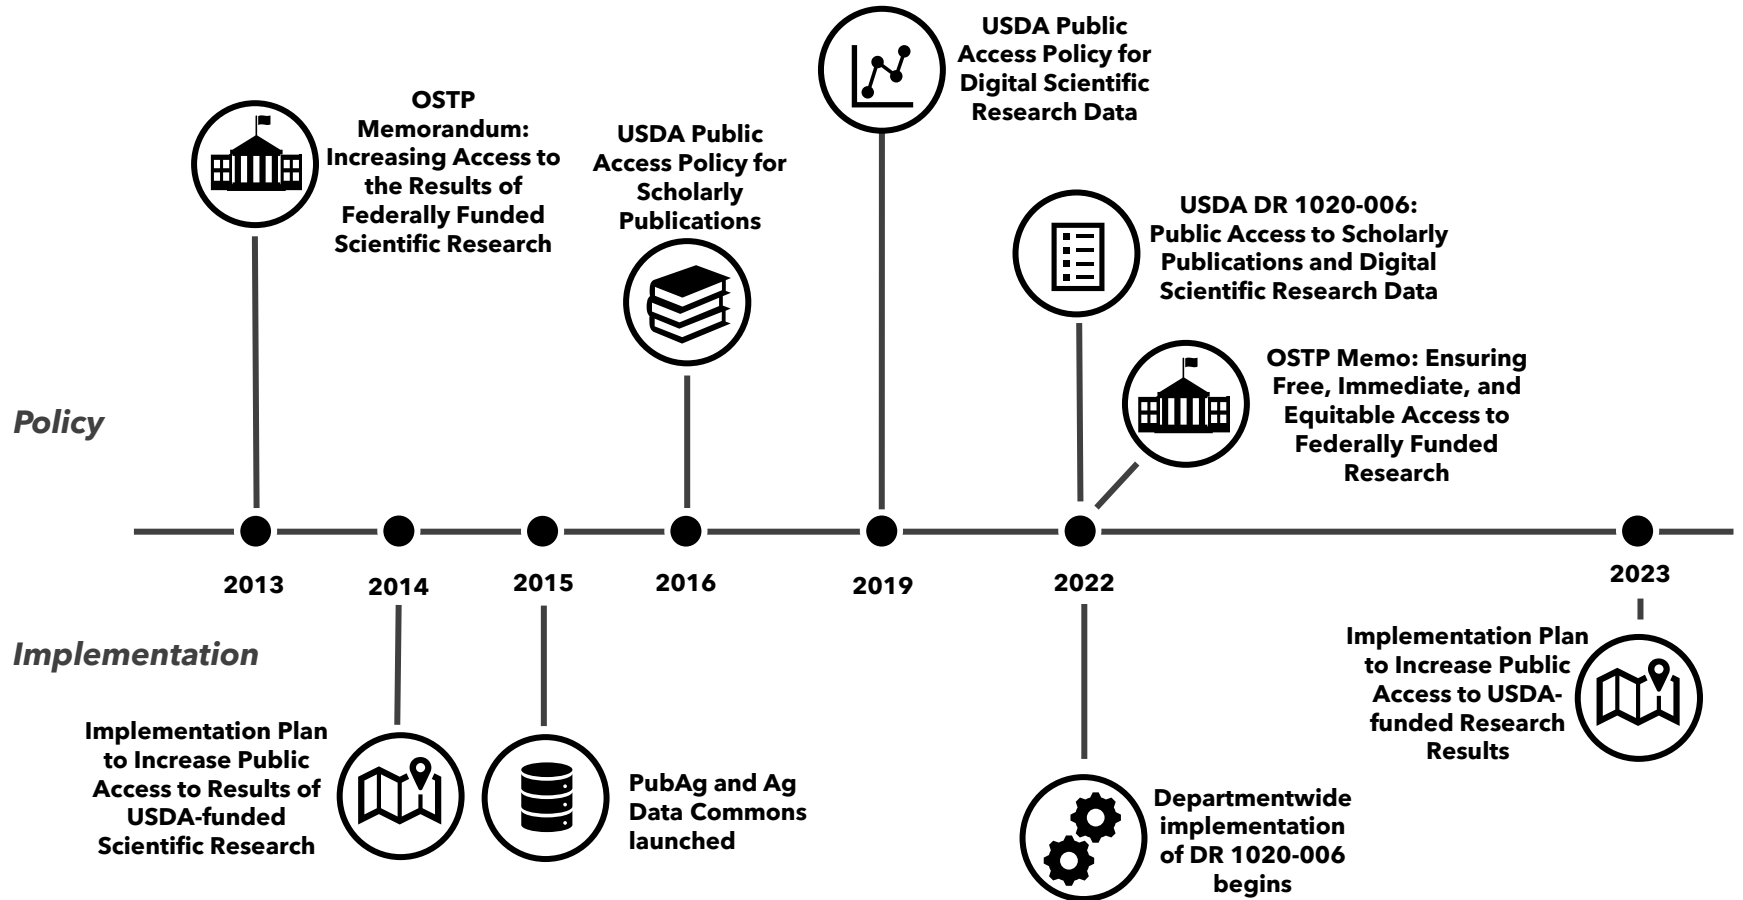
USDA Public Access Policy for Digital Scientific Research Data

OSTP Memorandum: Increasing Access to the Results of Federally Funded Scientific Research

USDA Public Access Policy for Scholarly Publications

USDA DR 1020-006: Public Access to Scholarly Publications and Digital Scientific Research Data

OSTP Memo: Ensuring Free, Immediate, and Equitable Access to Federally Funded Research

Policy

2013

2014

2015

2016

2019

2022

2023

Implementation

Implementation Plan to Increase Public Access to Results of USDA-funded Scientific Research

PubAg and Ag Data Commons launched

Departmentwide implementation of DR 1020-006 begins

Implementation Plan to Increase Public Access to USDA-funded Research Results